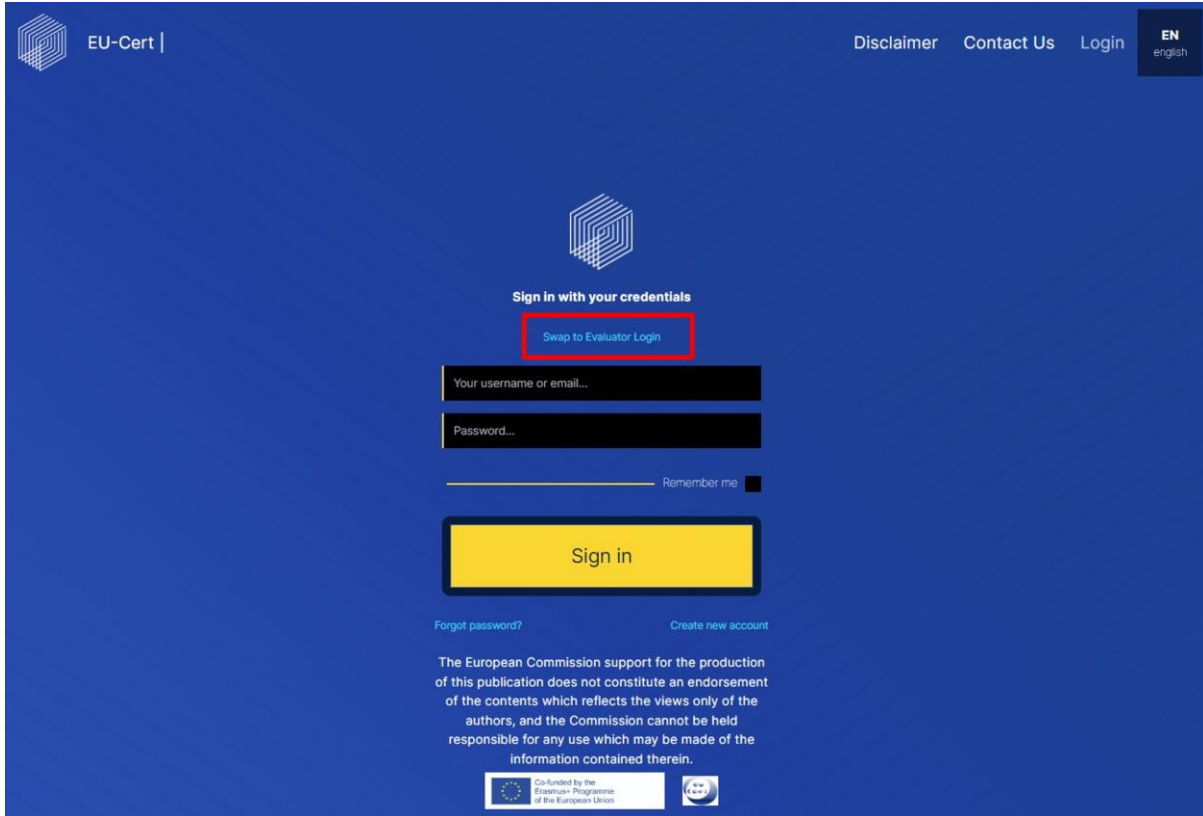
EU-Cert |

Disclaimer Contact Us Login

EN
english

Sign in with your credentials

Swap to Evaluator Login

Your username or email...

Password...

Remember me

Sign in

Forgot password?

Create new account

The European Commission support for the production of this publication does not constitute an endorsement of the contents which reflects the views only of the authors, and the Commission cannot be held responsible for any use which may be made of the information contained therein.

Co-funded by the Erasmus+ Programme of the European Union